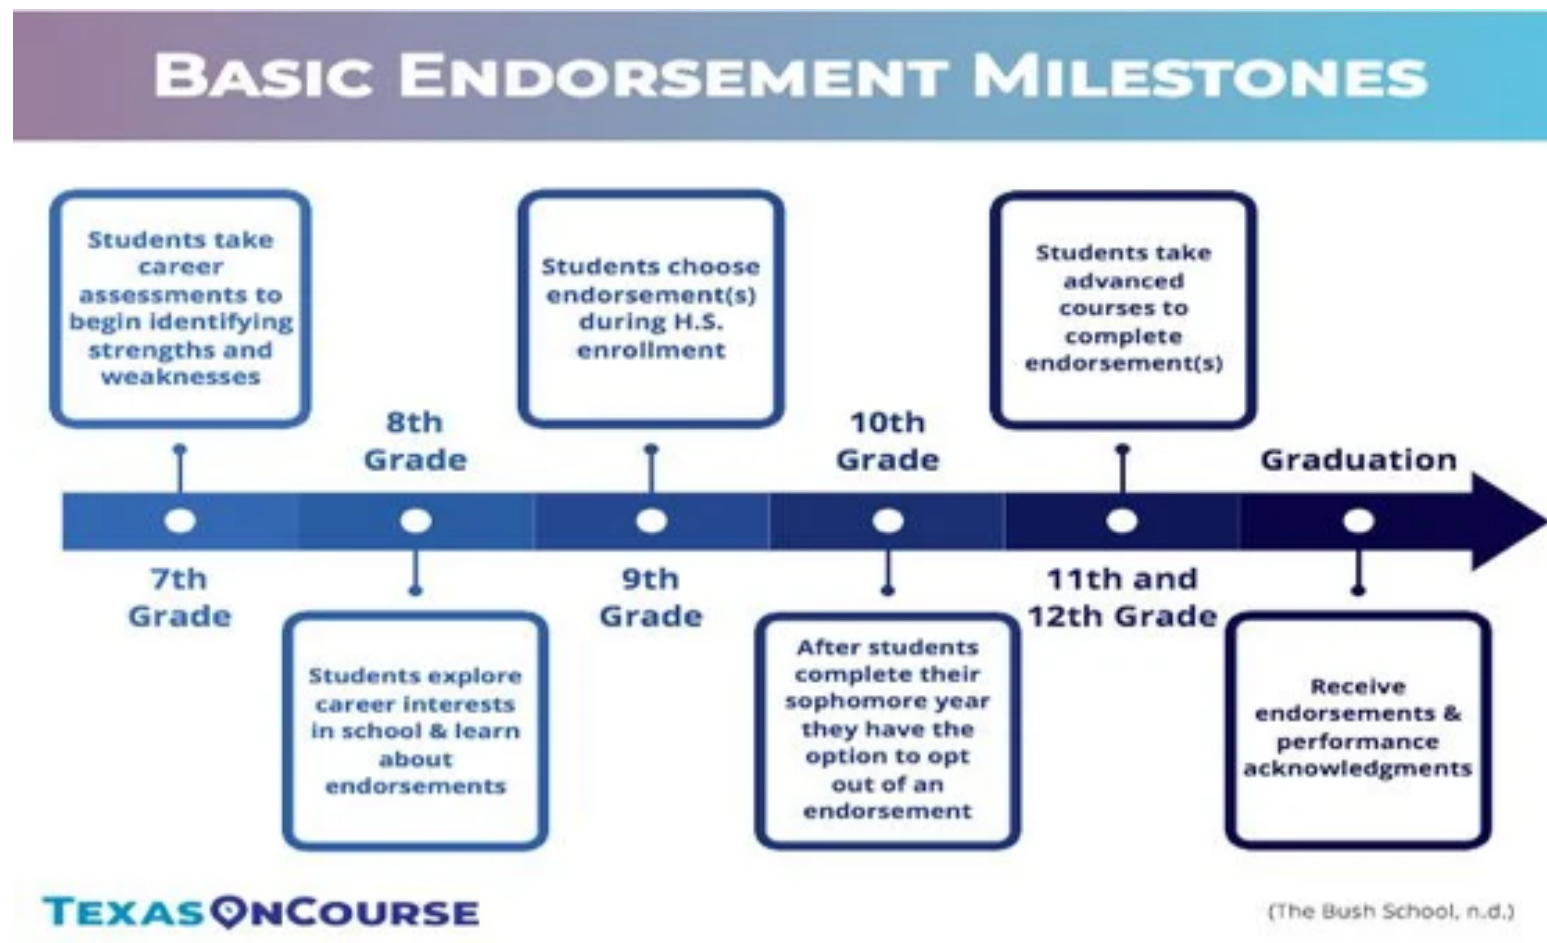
BASIC ENDORSEMENT MILESTONES

Students take career assessments to begin identifying strengths and weaknesses

8th Grade

Students choose endorsement(s) during H.S. enrollment

10th Grade

Students take advanced courses to complete endorsement(s)

Graduation

7th Grade

9th Grade

11th and 12th Grade

Students explore career interests in school & learn about endorsements

After students complete their sophomore year they have the option to opt out of an endorsement

Receive endorsements & performance acknowledgments

TEXAS ONCOURSE

(The Bush School, n.d.)